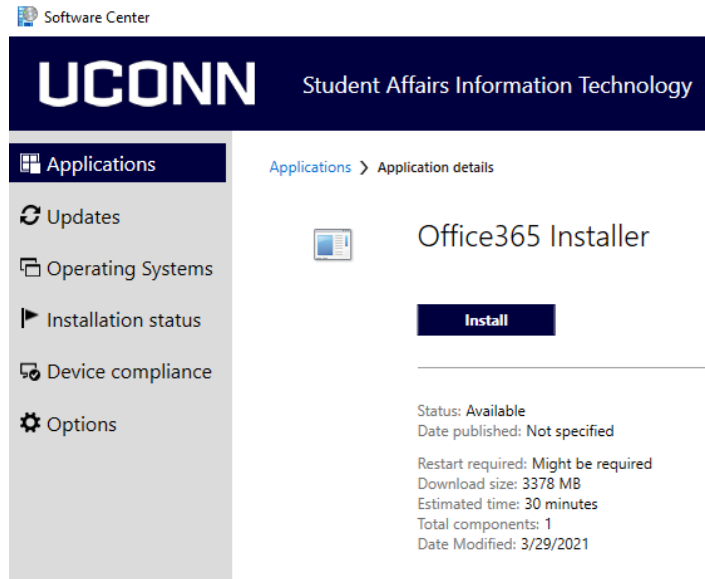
Software Center

UCONN

Student Affairs Information Technology

Applications

Updates

Operating Systems

Installation status

Device compliance

Options

Applications > Application details

Office365 Installer

Install

Status: Available
Date published: Not specified

Restart required: Might be required
Download size: 3378 MB
Estimated time: 30 minutes
Total components: 1
Date Modified: 3/29/2021